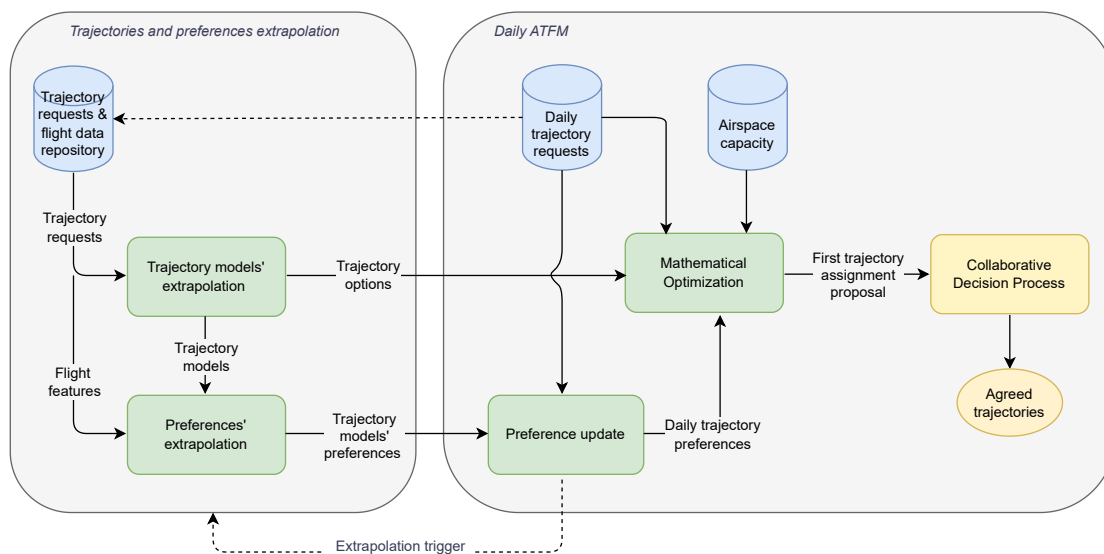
Trajectories and preferences extrapolation

Trajectory requests & flight data repository

Trajectory requests

Trajectory models' extrapolation

Trajectory options

Trajectory models

Flight features

Preferences' extrapolation

Trajectory models' preferences

Daily ATFM

Daily trajectory requests

Airspace capacity

Mathematical Optimization

First trajectory assignment proposal

Collaborative Decision Process

Agreed trajectories

Preference update

Daily trajectory preferences

Extrapolation trigger